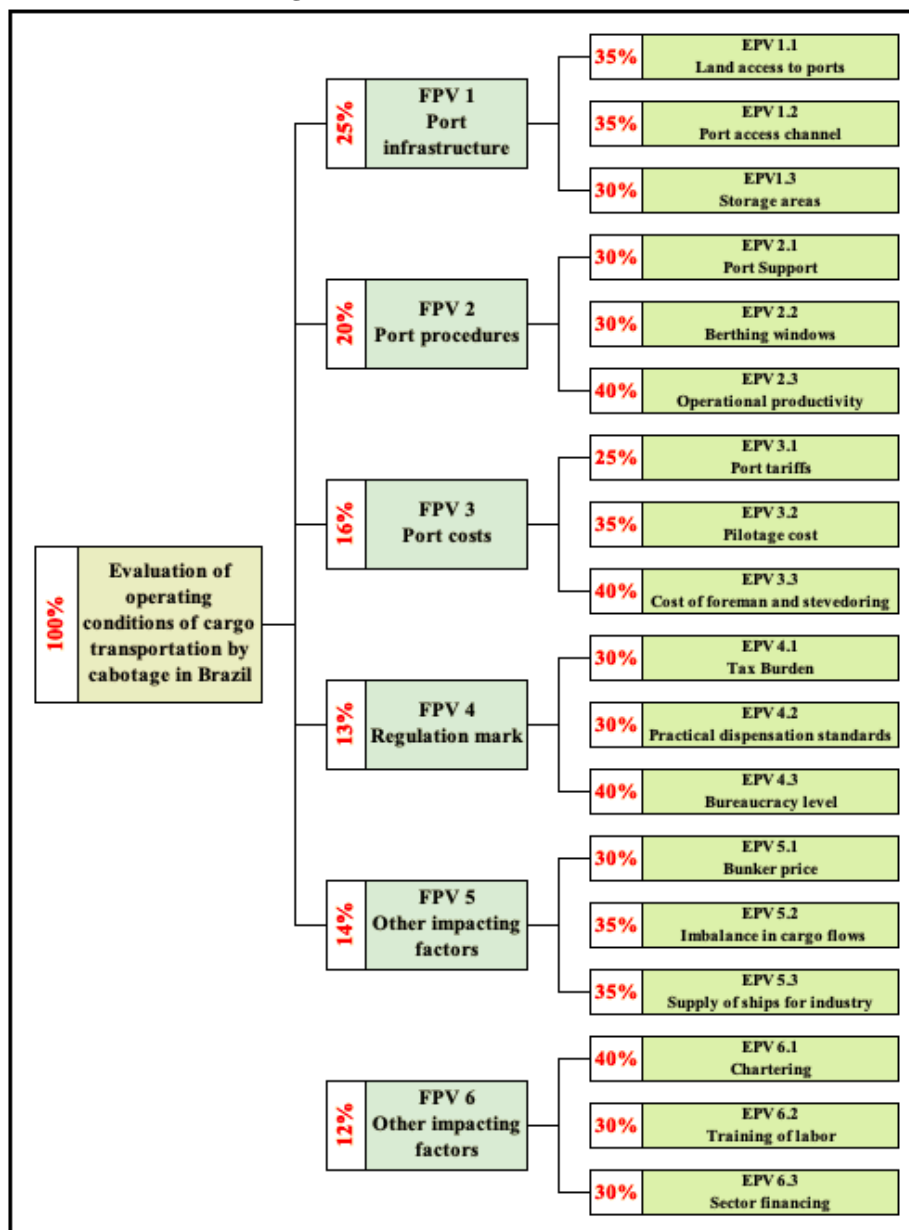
100%
Evaluation of operating conditions of cargo transportation by cabotage in Brazil

25%
FPV 1
Port infrastructure

35%
EPV 1.1
Land access to ports

35%
EPV 1.2
Port access channel

30%
EPV1.3
Storage areas

20%
FPV 2
Port procedures

30%
EPV 2.1
Port Support

30%
EPV 2.2
Berthing windows

40%
EPV 2.3
Operational productivity

16%
FPV 3
Port costs

25%
EPV 3.1
Port tariffs

35%
EPV 3.2
Pilotage cost

40%
EPV 3.3
Cost of foreman and stevedoring

13%
FPV 4
Regulation mark

30%
EPV 4.1
Tax Burden

30%
EPV 4.2
Practical dispensation standards

40%
EPV 4.3
Bureaucracy level

14%
FPV 5
Other impacting factors

30%
EPV 5.1
Bunker price

35%
EPV 5.2
Imbalance in cargo flows

35%
EPV 5.3
Supply of ships for industry

12%
FPV 6
Other impacting factors

40%
EPV 6.1
Chartering

30%
EPV 6.2
Training of labor

30%
EPV 6.3
Sector financing